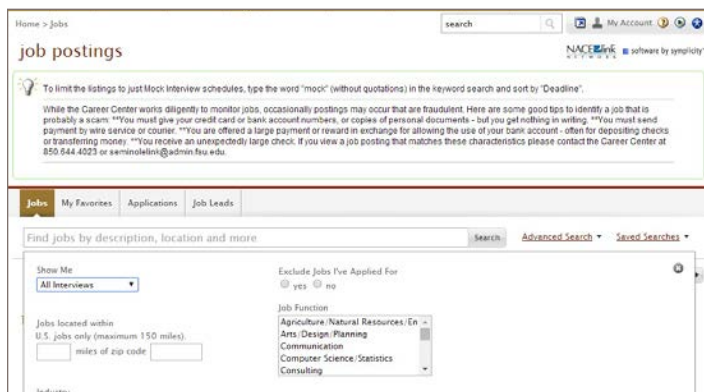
Home > Jobs

search

My Account

job postings

NACELink software by symplicity

To limit the listings to just Mock Interview schedules, type the word "mock" (without quotations) in the keyword search and sort by "Deadline".

While the Career Center works diligently to monitor jobs, occasionally postings may occur that are fraudulent. Here are some good tips to identify a job that is probably a scam: **You must give your credit card or bank account numbers, or copies of personal documents - but you get nothing in writing. **You must send payment by wire service or courier. **You are offered a large payment or reward in exchange for allowing the use of your bank account - often for depositing checks or transferring money. **You receive an unexpectedly large check. If you view a job posting that matches these characteristics please contact the Career Center at 850.644.4023 or seminolelink@admin.fsu.edu.

Jobs | My Favorites | Applications | Job Leads

Find jobs by description, location and more

Search

Advanced Search ▾

Saved Searches ▾

Show Me
All Interviews

Exclude Jobs I've Applied For
yes no

Job Function
Agriculture/Natural Resources/En
Arts/Design/Planning
Communication
Computer Science/Statistics
Consulting

Jobs located within
U.S. jobs only (maximum 150 miles).
miles of zip code

Industry